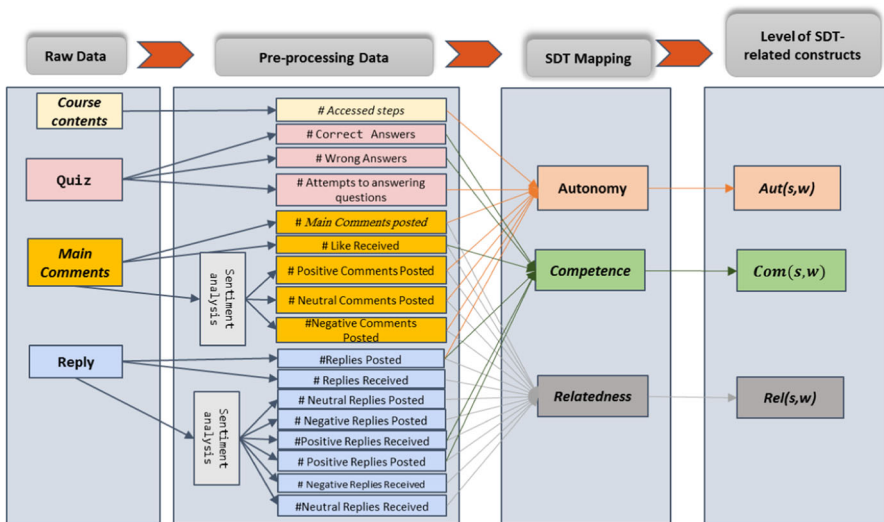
Raw Data

Pre-processing Data

SDT Mapping

Level of SDT-related constructs

Course contents

Quiz

Main Comments

Reply

Sentiment analysis

Sentiment analysis

# Accessed steps

# Correct Answers

# Wrong Answers

# Attempts to answering questions

# Main Comments posted

# Like Received

# Positive Comments Posted

# Neutral Comments Posted

#Negative Comments Posted

#Replies Posted

# Replies Received

# Neutral Replies Posted

# Negative Replies Posted

#Positive Replies Received

# Positive Replies Posted

# Negative Replies Received

#Neutral Replies Received

Autonomy

Competence

Relatedness

$Aut(s,w)$

$Com(s,w)$

$Rel(s,w)$